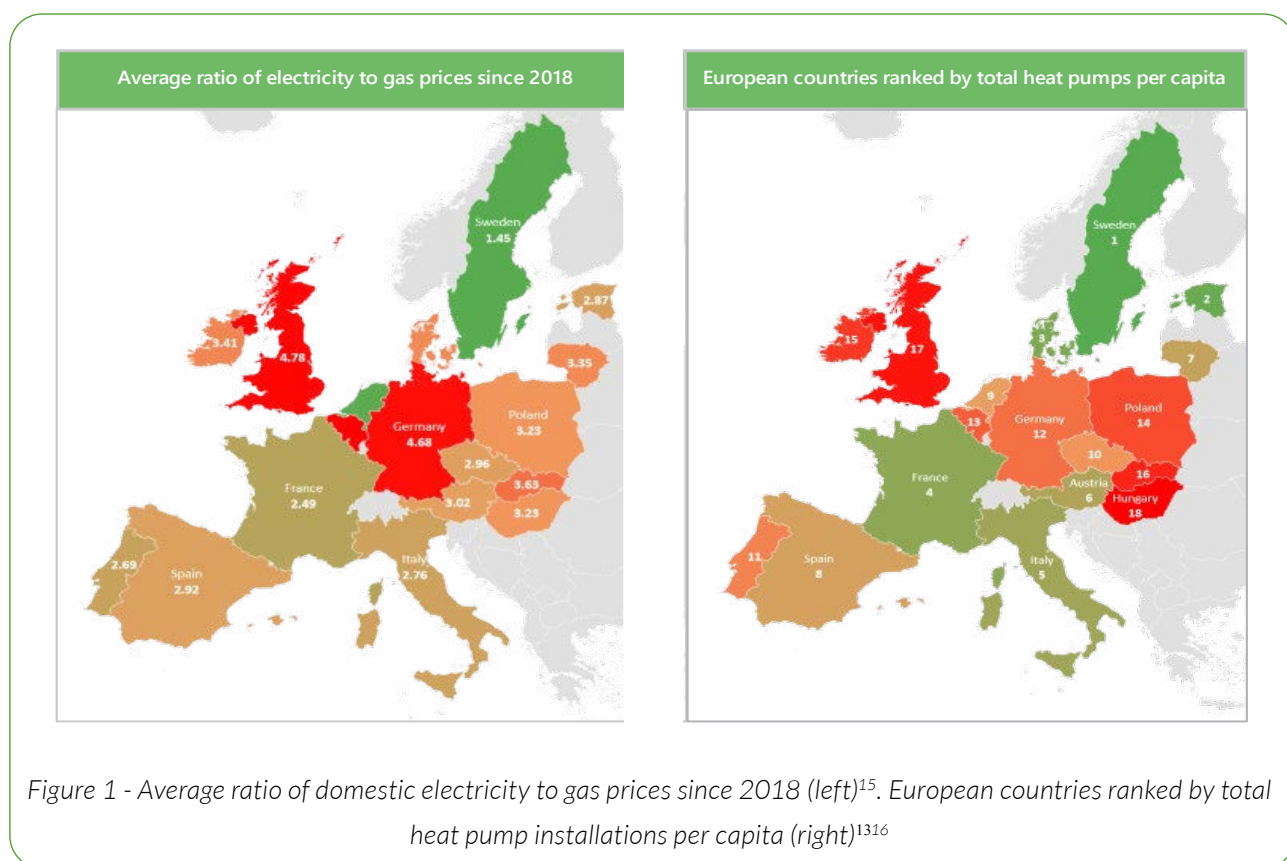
Average ratio of electricity to gas prices since 2018

Sweden
1.45

2.87

3.41

4.78

3.35

Poland
3.23

Germany
4.68

2.96

3.63

France
2.49

3.02

3.23

2.69

Spain
2.92

Italy
2.76

European countries ranked by total heat pumps per capita

Sweden
1

2

15

17

3

7

9

Poland
14

Germany
12

13

10

16

France
4

Austria
6

Hungary
18

11

Spain
8

Italy
5

Figure 1 - Average ratio of domestic electricity to gas prices since 2018 (left)$^{15}$. European countries ranked by total heat pump installations per capita (right)$^{13 16}$